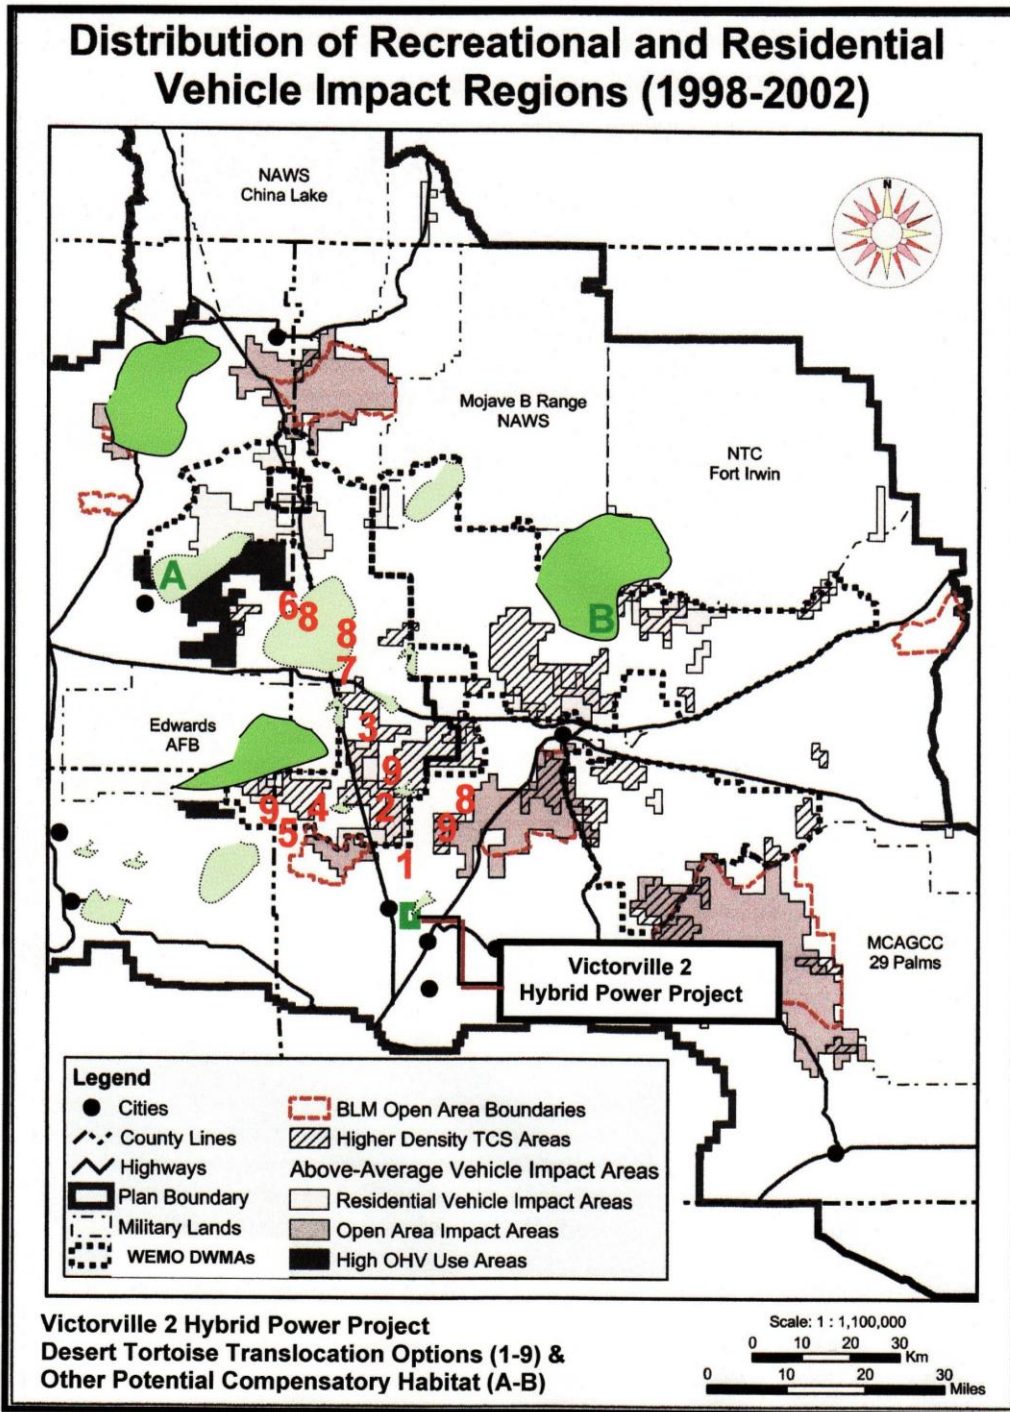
Distribution of Recreational and Residential Vehicle Impact Regions (1998-2002)

NAWS China Lake

N

Mojave B Range NAWS

NTC Fort Irwin

A

B

6 8

8

7

3

Edwards AFB

9

9

4

2

8

9

5

1

D

Victorville 2 Hybrid Power Project

MCAGCC 29 Palms

Legend
Cities
County Lines
Highways
Plan Boundary
Military Lands
WEMO DWMAs
BLM Open Area Boundaries
Higher Density TCS Areas
Above-Average Vehicle Impact Areas
Residential Vehicle Impact Areas
Open Area Impact Areas
High OHV Use Areas

Victorville 2 Hybrid Power Project
Desert Tortoise Translocation Options (1-9) &
Other Potential Compensatory Habitat (A-B)

Scale: 1 : 1,100,000
0 10 20 30 Km
0 10 20 30 Miles